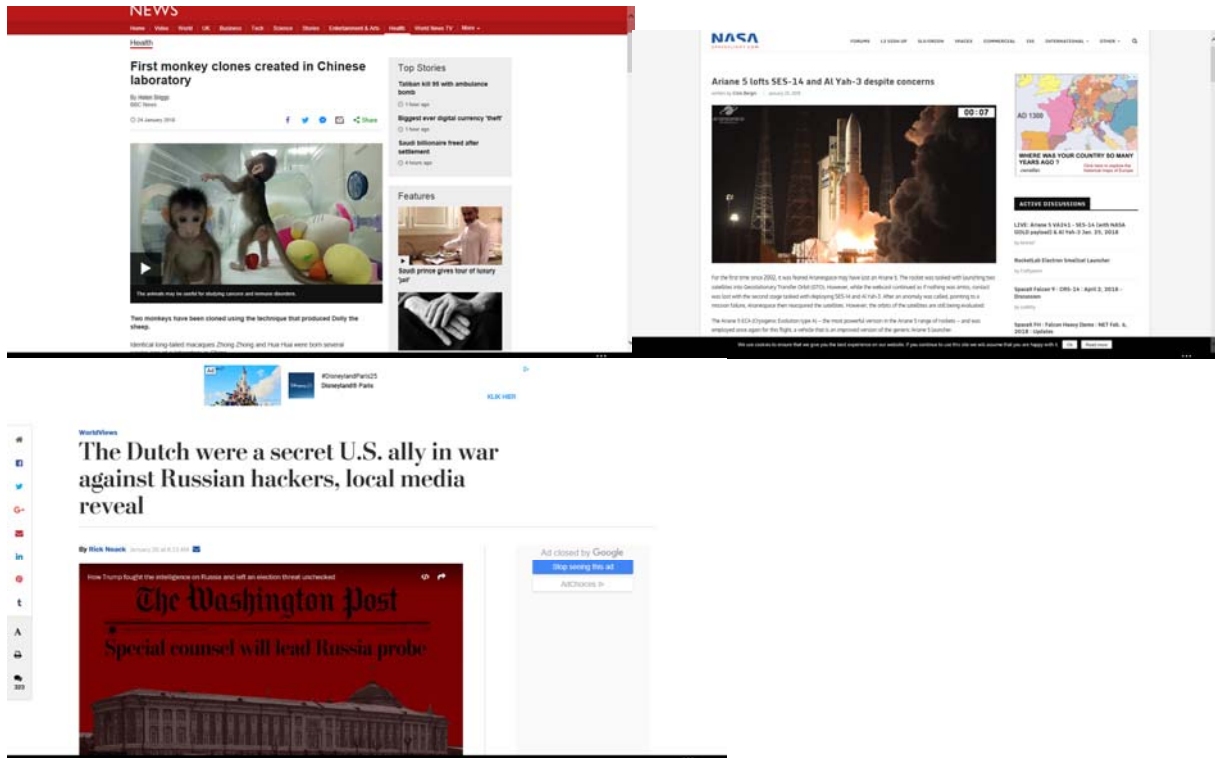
NEWS

Home Video World UK Business Tech Science Stories Entertainment & Arts Health World News TV More

Health

First monkey clones created in Chinese laboratory

By Helen Briggs
BBC News

24 January 2018

Share

The animals may be useful for studying cancer and immune disorders

Two monkeys have been cloned using the technique that produced Dolly the sheep.

Identical long-tailed macaques Zhong Zhong and Hua Hua were born several

Top Stories

Taliban kill 95 with ambulance bomb

1 hour ago

Biggest ever digital currency 'theft'

1 hour ago

Saudi billionaire freed after settlement

4 hours ago

Features

Saudi prince gives tour of luxury 'jail'

NASA SPACEFLIGHT.COM

FORUMS L2 SIGN-UP ELS ORION SPACES COMMERCIAL ISS INTERNATIONAL OTHER

Ariane 5 lofts SES-14 and Al Yah-3 despite concerns

00:07

AD 1300

WHERE WAS YOUR COUNTRY SO MANY YEARS AGO ?

ACTIVE DISCUSSIONS

LIVE: Ariane 5 VA241 - SES-14 (with NASA GOLD payload) & Al Yah-3 Jan. 25, 2018

RocketLab Electron Smallsat Launcher

SpaceX Falcon 9 : CRS-14 : April 2, 2018 - Discussion

SpaceX FH : Falcon Heavy Demo : NET Feb. 6, 2018 - Updates

We use cookies to ensure that we give you the best experience on our website. If you continue to use this site we will assume that you are happy with it. Ok Read more

#DisneylandParis25
Disneyland® Paris
KLIK HIER

WorldViews

The Dutch were a secret U.S. ally in war against Russian hackers, local media reveal

By Rick Noack January 26 at 8:13 AM

How Trump fought the intelligence on Russia and left an election threat unchecked

The Washington Post

Special counsel will lead Russia probe

Ad closed by Google
Stop seeing this ad
AdChoices

A
323